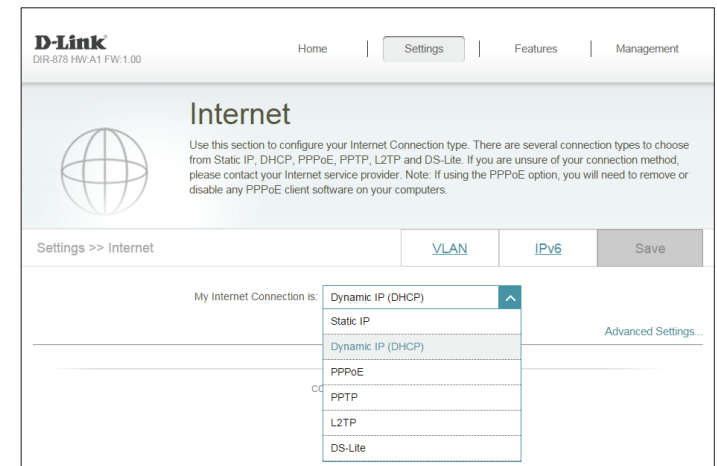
D-Link
DIR-878 HW:A1 FW:1.00

Home | Settings | Features | Management

Internet

Use this section to configure your Internet Connection type. There are several connection types to choose from Static IP, DHCP, PPPoE, PPTP, L2TP and DS-Lite. If you are unsure of your connection method, please contact your Internet service provider. Note: If using the PPPoE option, you will need to remove or disable any PPPoE client software on your computers.

Settings >> Internet

VLAN

IPv6

Save

My Internet Connection is: Dynamic IP (DHCP)

Static IP
Dynamic IP (DHCP)
PPPoE
PPTP
L2TP
DS-Lite

Advanced Settings...

CO